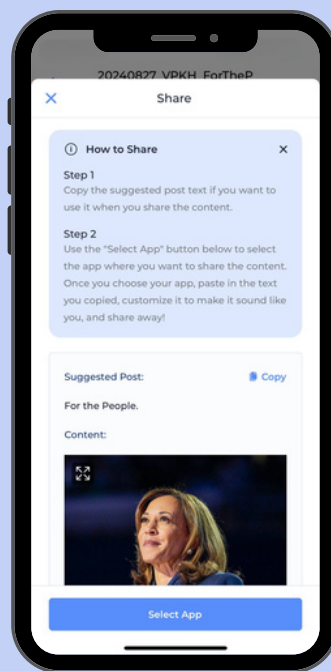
20240827_VPKH_ForTheP

Share

How to Share

Step 1
Copy the suggested post text if you want to use it when you share the content.

Step 2
Use the "Select App" button below to select the app where you want to share the content. Once you choose your app, paste in the text you copied, customize it to make it sound like you, and share away!

Suggested Post:

Copy

For the People.

Content:

Select App